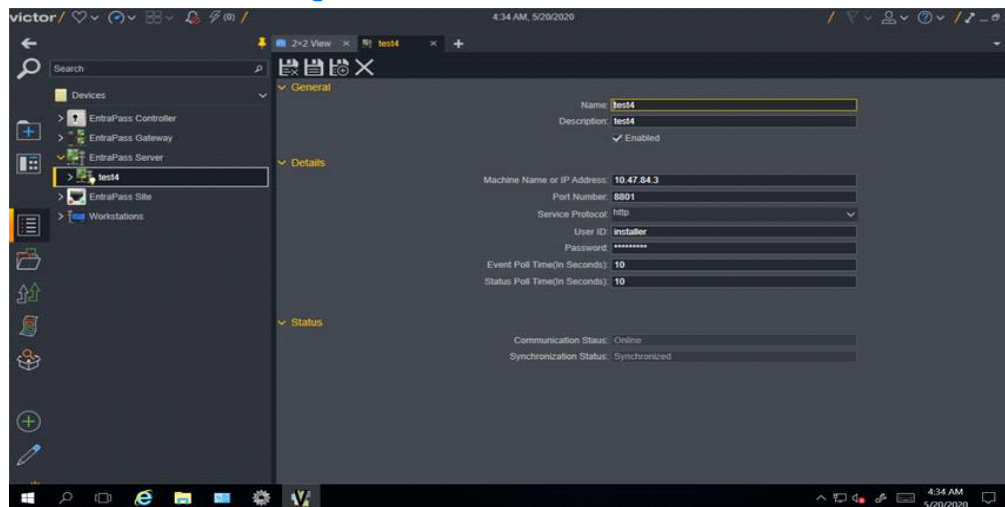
victor (0)

4:34 AM, 5/20/2020

2×2 View × test4 × +

Search

Devices

EntraPass Controller

EntraPass Gateway

EntraPass Server

test4

EntraPass Site

Workstations

General

Name: test4

Description: test4

Enabled

Details

Machine Name or IP Address: 10.47.84.3

Port Number: 8801

Service Protocol: http

User ID: installer

Password: *********

Event Poll Time(In Seconds): 10

Status Poll Time(In Seconds): 10

Status

Communication Staus: Online

Synchronization Status: Synchronized

4:34 AM 5/20/2020